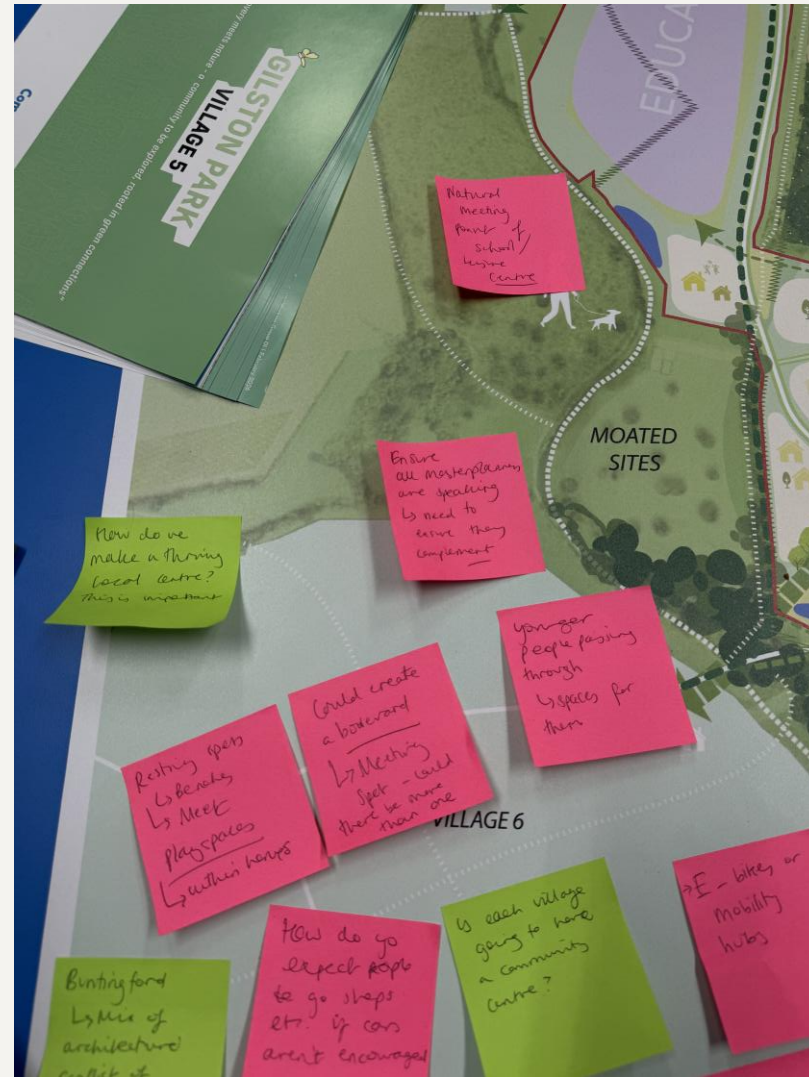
GILSTON PARK
VILLAGE 5

"...very meets nature - a community to be explored, rooted in green connections"

Con

EDUCA

Natural meeting point of school/ leisure centre

MOATED SITES

Ensure all masterplanners are speaking ↳ need to ensure they complement

How do we make a thriving local centre? This is important

Younger people passing through ↳ spaces for them

Could create a boulevard ↳ Meeting spot - could there be more than one

Resting spots ↳ Benches ↳ Meet playspaces ↳ within homes

VILLAGE 6

Buntingford ↳ Mix of architectural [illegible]

How do you expect people to go shops etc. if cars aren't encouraged

Is each village going to have a community centre?

→ E-bikes or mobility hubs